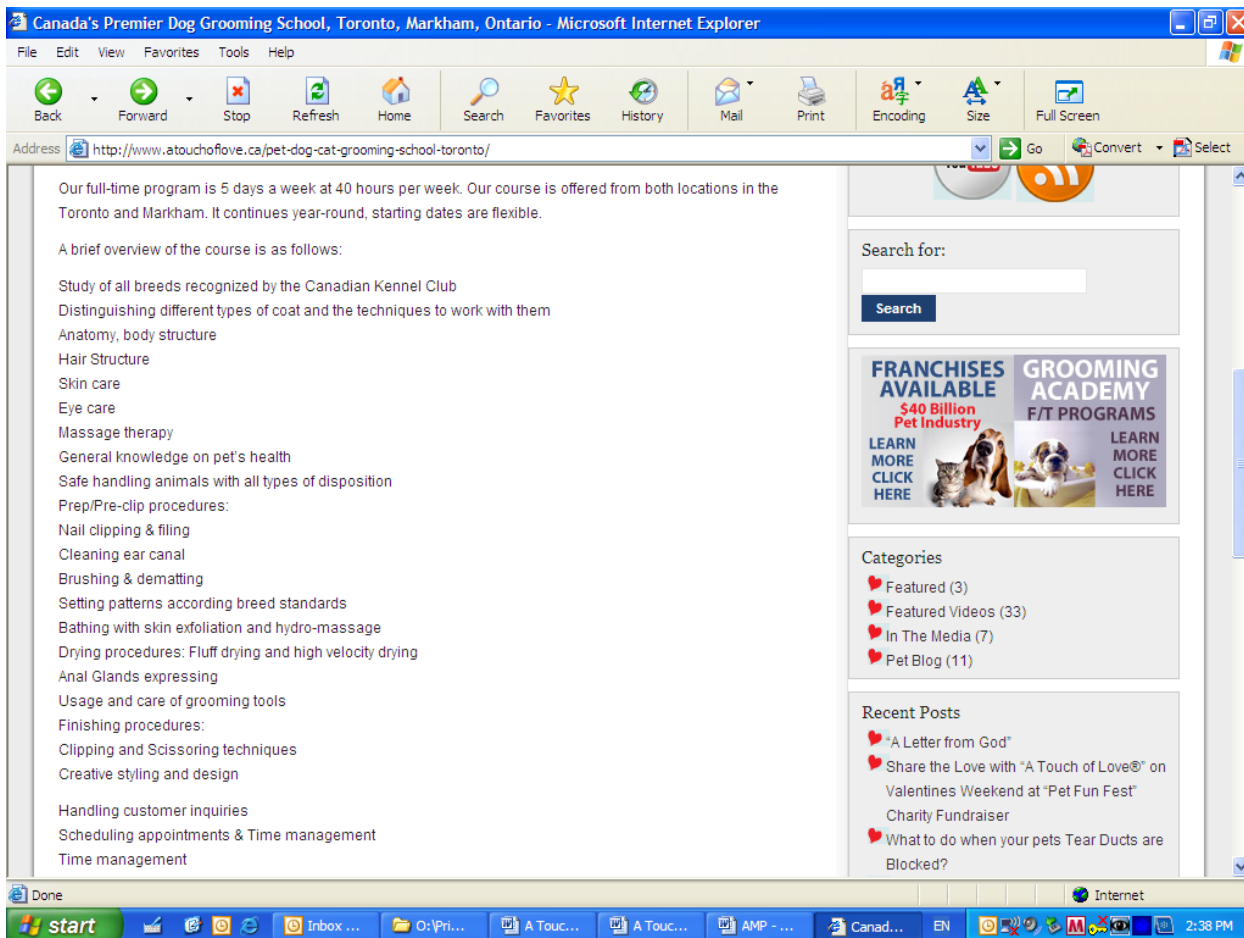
Canada's Premier Dog Grooming School, Toronto, Markham, Ontario - Microsoft Internet Explorer

File Edit View Favorites Tools Help

Back Forward Stop Refresh Home Search Favorites History Mail Print Encoding Size Full Screen

Address http://www.atouchoflove.ca/pet-dog-cat-grooming-school-toronto/ Go Convert Select

Our full-time program is 5 days a week at 40 hours per week. Our course is offered from both locations in the Toronto and Markham. It continues year-round, starting dates are flexible.

A brief overview of the course is as follows:

Study of all breeds recognized by the Canadian Kennel Club
Distinguishing different types of coat and the techniques to work with them
Anatomy, body structure
Hair Structure
Skin care
Eye care
Massage therapy
General knowledge on pet's health
Safe handling animals with all types of disposition
Prep/Pre-clip procedures:
Nail clipping & filing
Cleaning ear canal
Brushing & dematting
Setting patterns according breed standards
Bathing with skin exfoliation and hydro-massage
Drying procedures: Fluff drying and high velocity drying
Anal Glands expressing
Usage and care of grooming tools
Finishing procedures:
Clipping and Scissoring techniques
Creative styling and design

Handling customer inquiries
Scheduling appointments & Time management
Time management

Search for:

Search

FRANCHISES AVAILABLE $40 Billion Pet Industry LEARN MORE CLICK HERE

GROOMING ACADEMY F/T PROGRAMS LEARN MORE CLICK HERE

Categories

Featured (3)
Featured Videos (33)
In The Media (7)
Pet Blog (11)

Recent Posts

"A Letter from God"
Share the Love with "A Touch of Love®" on Valentines Weekend at "Pet Fun Fest" Charity Fundraiser
What to do when your pets Tear Ducts are Blocked?

Done

Internet

start Inbox ... O:\Pri... A Touc... A Touc... AMP - ... Canad... EN 2:38 PM